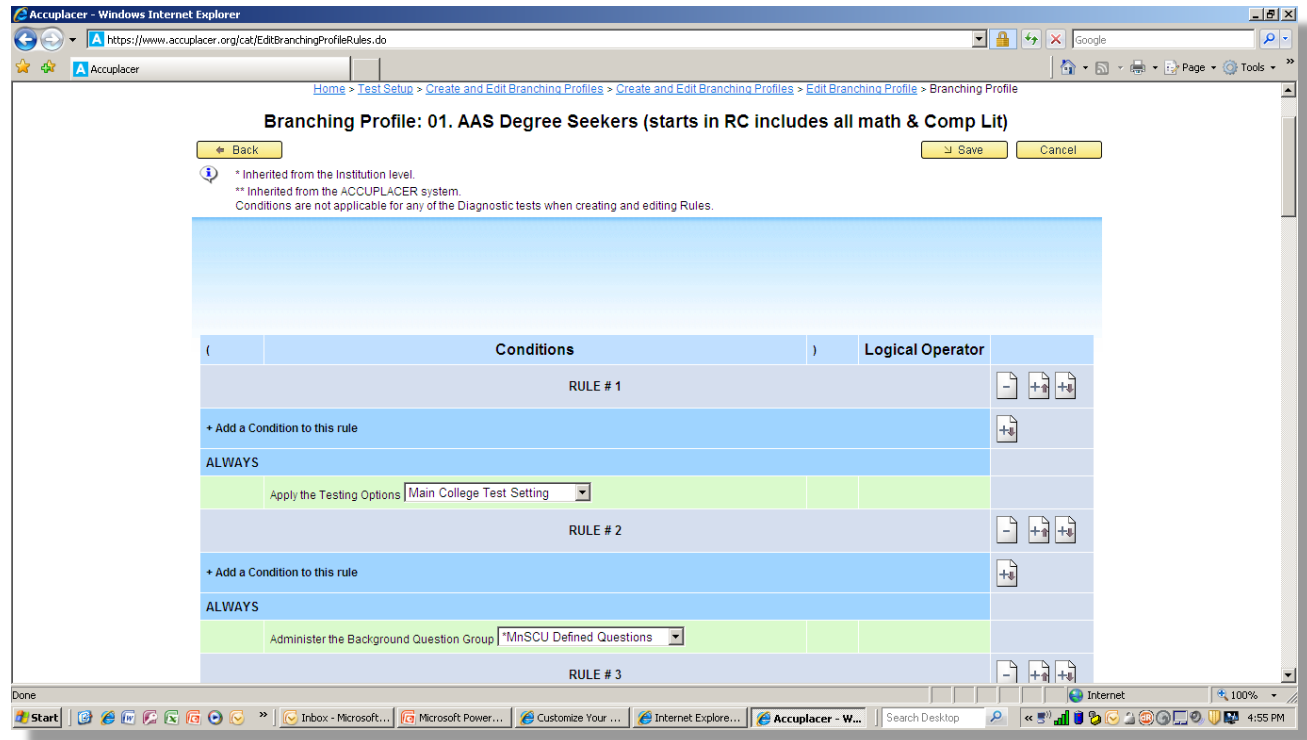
Accuplacer - Windows Internet Explorer

https://www.accuplacer.org/cat/EditBranchingProfileRules.do

Google

Accuplacer

Page ▾ Tools ▾

Home > Test Setup > Create and Edit Branching Profiles > Create and Edit Branching Profiles > Edit Branching Profile > Branching Profile

Branching Profile: 01. AAS Degree Seekers (starts in RC includes all math & Comp Lit)

Back

Save

Cancel

* Inherited from the Institution level.
** Inherited from the ACCUPLACER system.
Conditions are not applicable for any of the Diagnostic tests when creating and editing Rules.

| ( | Conditions | ) | Logical Operator | |
|---|---|---|---|---|
| RULE # 1 | | | | |
| + Add a Condition to this rule | | | | |
| ALWAYS | | | | |
| | Apply the Testing Options Main College Test Setting | | | |
| RULE # 2 | | | | |
| + Add a Condition to this rule | | | | |
| ALWAYS | | | | |
| | Administer the Background Question Group *MnSCU Defined Questions | | | |
| RULE # 3 | | | | |

Done

Internet

100%

Start

Inbox - Microsoft...

Microsoft Power...

Customize Your ...

Internet Explore...

Accuplacer - W...

Search Desktop

4:55 PM